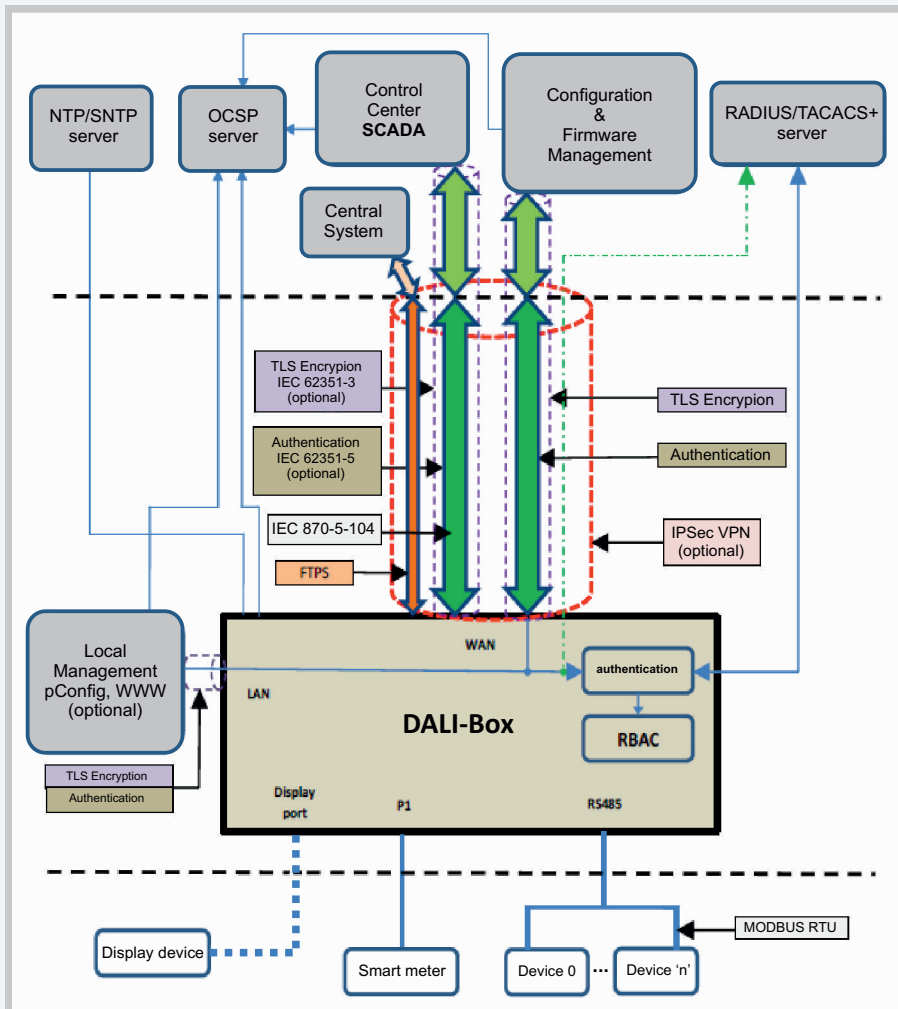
NTP/SNTP server

OCSP server

Control Center SCADA

Configuration & Firmware Management

RADIUS/TACACS+ server

Central System

TLS Encrypion IEC 62351-3 (optional)

Authentication IEC 62351-5 (optional)

IEC 870-5-104

FTPS

TLS Encrypion

Authentication

IPSec VPN (optional)

Local Management pConfig, WWW (optional)

TLS Encryption

Authentication

WAN

LAN

authentication

DALI-Box

RBAC

Display port

P1

RS485

MODBUS RTU

Display device

Smart meter

Device 0

...

Device 'n'